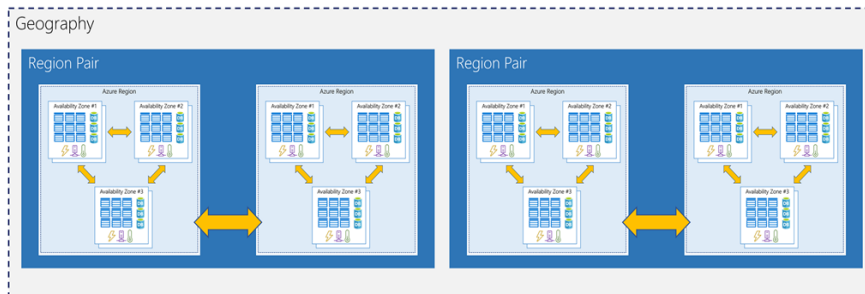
Geography

Region Pair

Azure Region

Availability Zone #1

Availability Zone #2

Availability Zone #3

Azure Region

Availability Zone #1

Availability Zone #2

Availability Zone #3

Region Pair

Azure Region

Availability Zone #1

Availability Zone #2

Availability Zone #3

Azure Region

Availability Zone #1

Availability Zone #2

Availability Zone #3